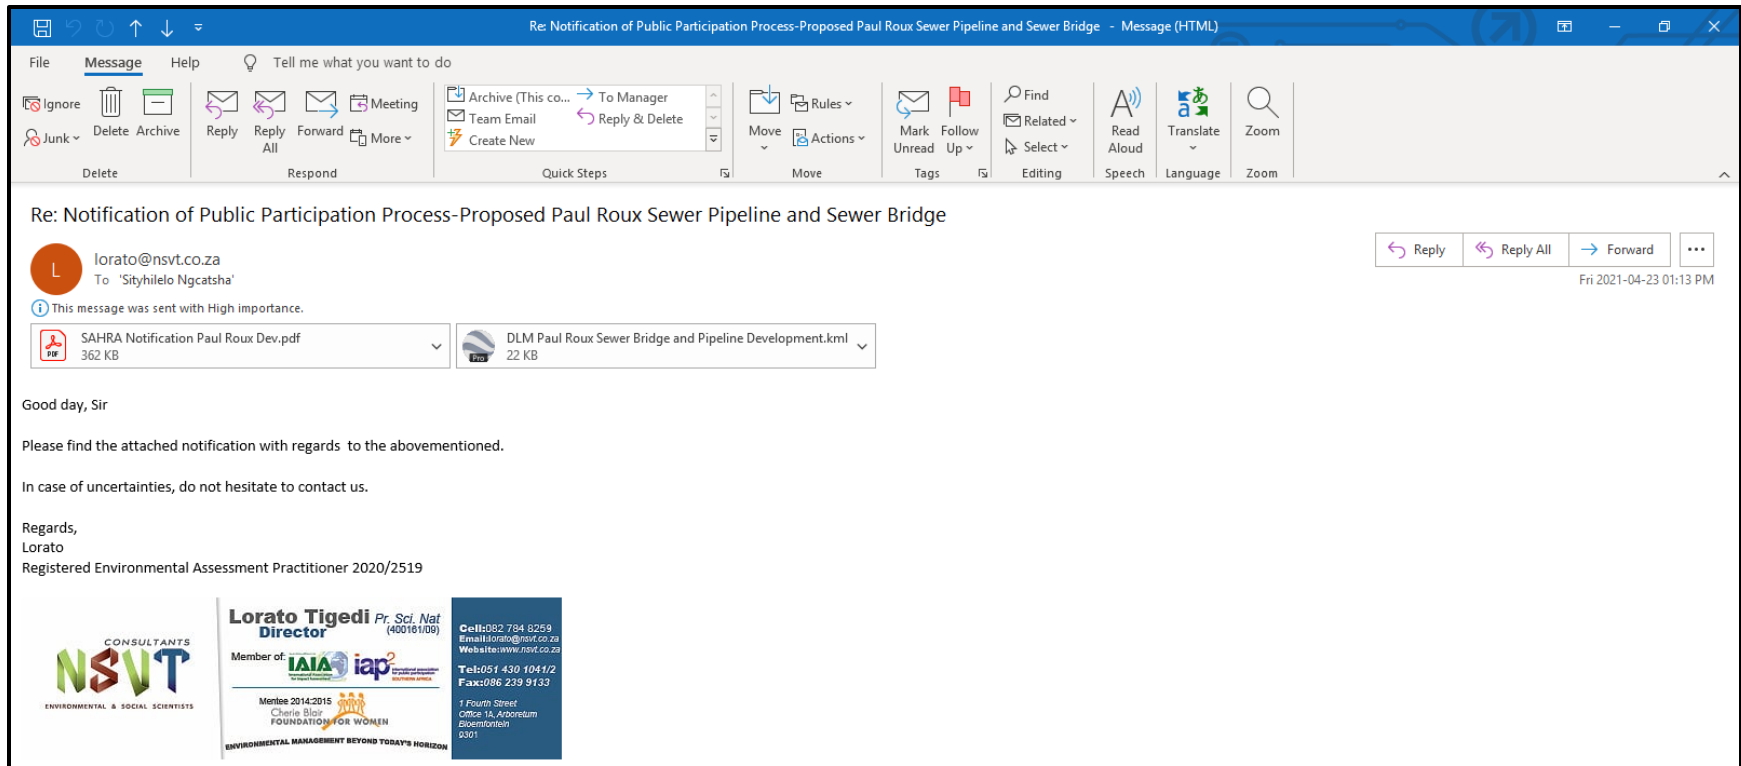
Re: Notification of Public Participation Process-Proposed Paul Roux Sewer Pipeline and Sewer Bridge - Message (HTML)

File Message Help Tell me what you want to do

Ignore Junk Delete Archive
Delete

Reply Reply All Forward Meeting More
Respond

Archive (This co... To Manager Team Email Reply & Delete Create New
Quick Steps

Move Rules Actions
Move

Mark Unread Follow Up
Tags

Find Related Select
Editing

Read Aloud
Speech

Translate
Language

Zoom
Zoom

Re: Notification of Public Participation Process-Proposed Paul Roux Sewer Pipeline and Sewer Bridge

L
lorato@nsvt.co.za
To 'Sityhilelo Ngcatsha'

Reply Reply All Forward ...
Fri 2021-04-23 01:13 PM

This message was sent with High importance.

SAHRA Notification Paul Roux Dev.pdf
362 KB

DLM Paul Roux Sewer Bridge and Pipeline Development.kml
22 KB

Good day, Sir

Please find the attached notification with regards to the abovementioned.

In case of uncertainties, do not hesitate to contact us.

Regards,
Lorato
Registered Environmental Assessment Practitioner 2020/2519

CONSULTANTS
NSVT
ENVIRONMENTAL & SOCIAL SCIENTISTS

Lorato Tigedi Pr. Sci. Nat
Director (400161/09)
Member of: IAIA iap2
Mentee 2014:2015
Cherie Blair FOUNDATION FOR WOMEN
ENVIRONMENTAL MANAGEMENT BEYOND TODAY'S HORIZON

Cell:082 784 8259
Email:lorato@nsvt.co.za
Website:www.nsvt.co.za
Tel:051 430 1041/2
Fax:086 239 9133
1 Fourth Street
Office 1A, Arboretum
Bloemfontein
9301